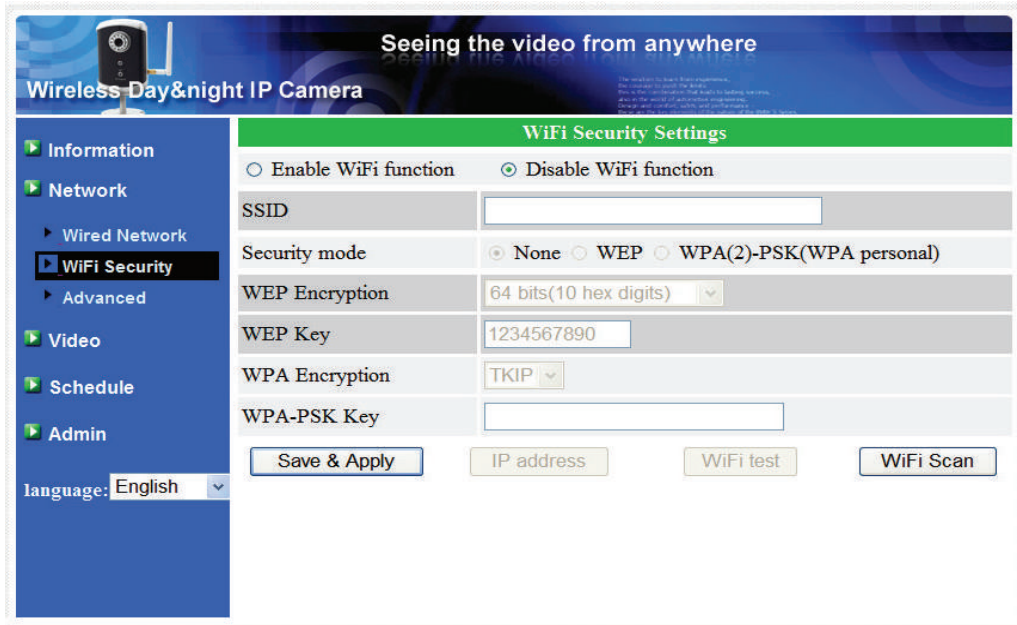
Seeing the video from anywhere

Wireless Day&night IP Camera

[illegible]

Information

Network

Wired Network

WiFi Security

Advanced

Video

Schedule

Admin

language: English

WiFi Security Settings

Enable WiFi function  Disable WiFi function

| SSID | |
|---|---|
| Security mode | None WEP WPA(2)-PSK(WPA personal) |
| WEP Encryption | 64 bits(10 hex digits) |
| WEP Key | 1234567890 |
| WPA Encryption | TKIP |
| WPA-PSK Key | |

Save & Apply  IP address  WiFi test  WiFi Scan